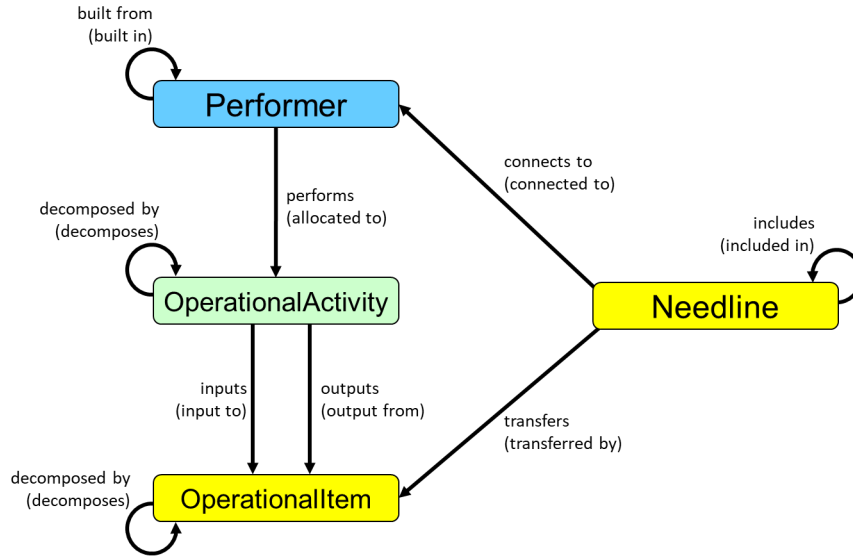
built from
(built in)

Performer

performs
(allocated to)

connects to
(connected to)

decomposed by
(decomposes)

includes
(included in)

OperationalActivity

Needline

inputs
(input to)

outputs
(output from)

transfers
(transferred by)

decomposed by
(decomposes)

OperationalItem